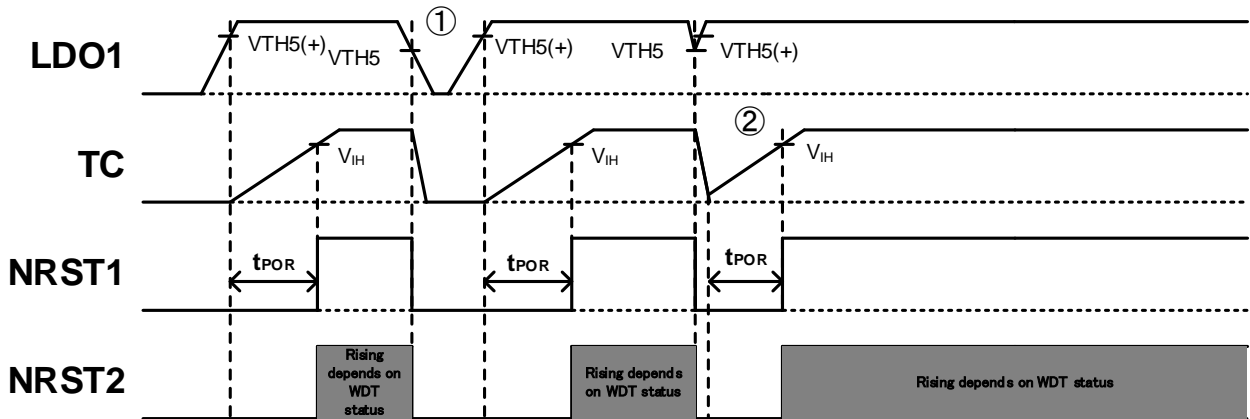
LDO1
VTH5(+) VTH5
①
VTH5(+) VTH5 VTH5(+)
TC
$V_{IH}$
$V_{IH}$
②
$V_{IH}$
NRST1
$t_{POR}$
$t_{POR}$
$t_{POR}$
NRST2
Rising depends on WDT status
Rising depends on WDT status
Rising depends on WDT status